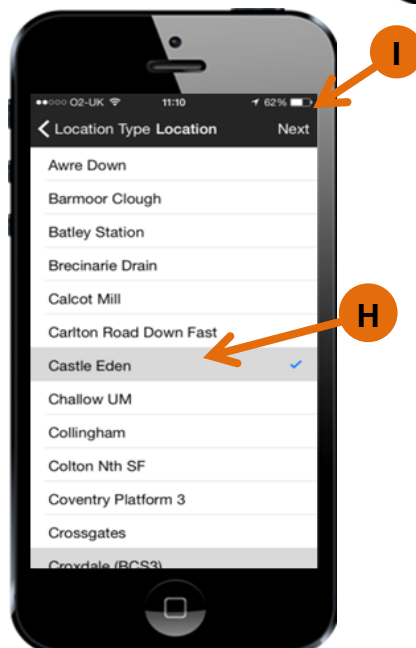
I

●●○○○ O2-UK 11:10 62%

< Location Type Location Next

Awre Down

Barmoor Clough

Batley Station

Brecinarie Drain

Calcot Mill

Carlton Road Down Fast

H

Castle Eden ✓

Challow UM

Collingham

Colton Nth SF

Coventry Platform 3

Crossgates

Croxdale (BCS3)